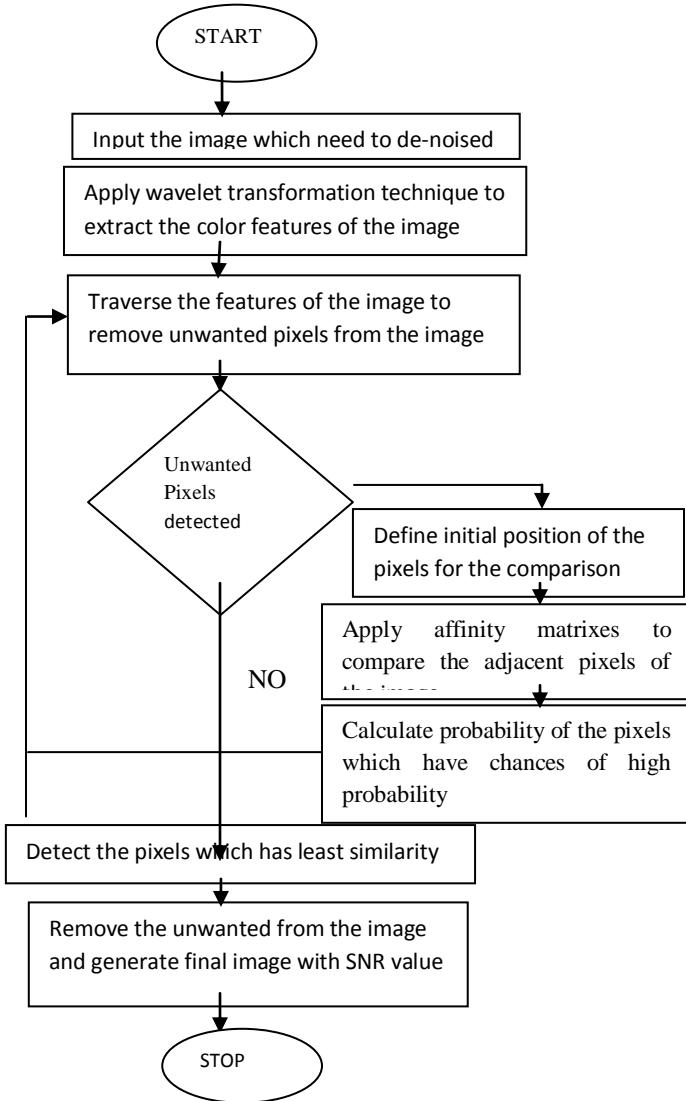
START

Input the image which need to de-noised

Apply wavelet transformation technique to extract the color features of the image

Traverse the features of the image to remove unwanted pixels from the image

Unwanted Pixels detected

Define initial position of the pixels for the comparison

Apply affinity matrixes to compare the adjacent pixels of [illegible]

NO

Calculate probability of the pixels which have chances of high probability

Detect the pixels which has least similarity

Remove the unwanted from the image and generate final image with SNR value

STOP